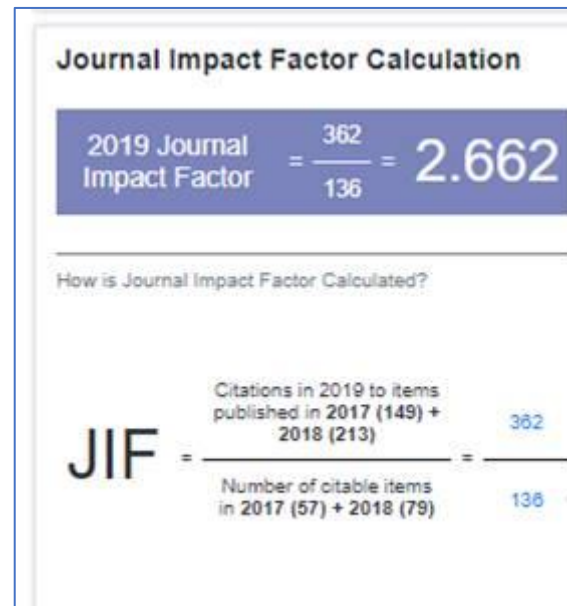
Journal Impact Factor Calculation

2019 Journal Impact Factor $= \frac{362}{136} =$ 2.662

How is Journal Impact Factor Calculated?

JIF $= \frac{\text{Citations in 2019 to items published in } \mathbf{2017\ (149)} + \mathbf{2018\ (213)}}{\text{Number of citable items in } \mathbf{2017\ (57)} + \mathbf{2018\ (79)}} = \frac{362}{136}$